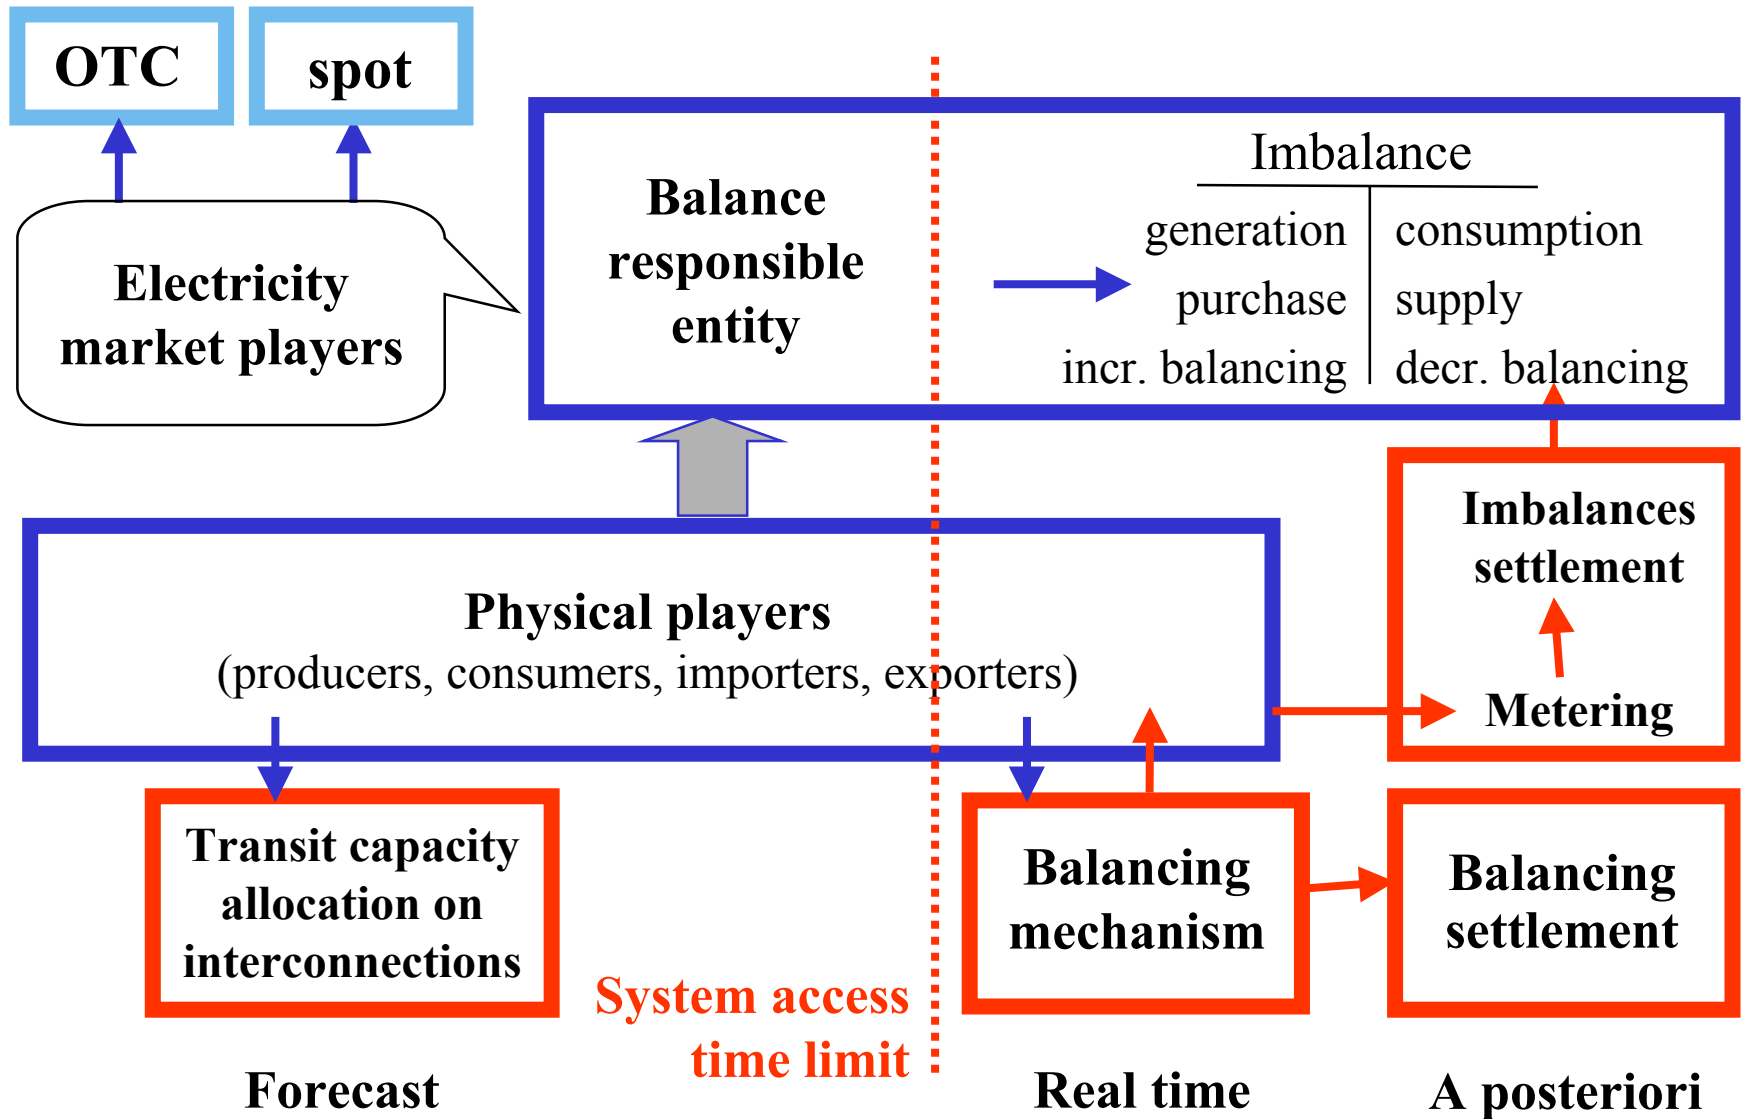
OTC

spot

Electricity market players

Balance responsible entity

Imbalance

| generation | consumption |
|---|---|
| purchase | supply |
| incr. balancing | decr. balancing |

Imbalances settlement

Metering

Physical players
(producers, consumers, importers, exporters)

Transit capacity allocation on interconnections

System access time limit

Balancing mechanism

Balancing settlement

Forecast

Real time

A posteriori